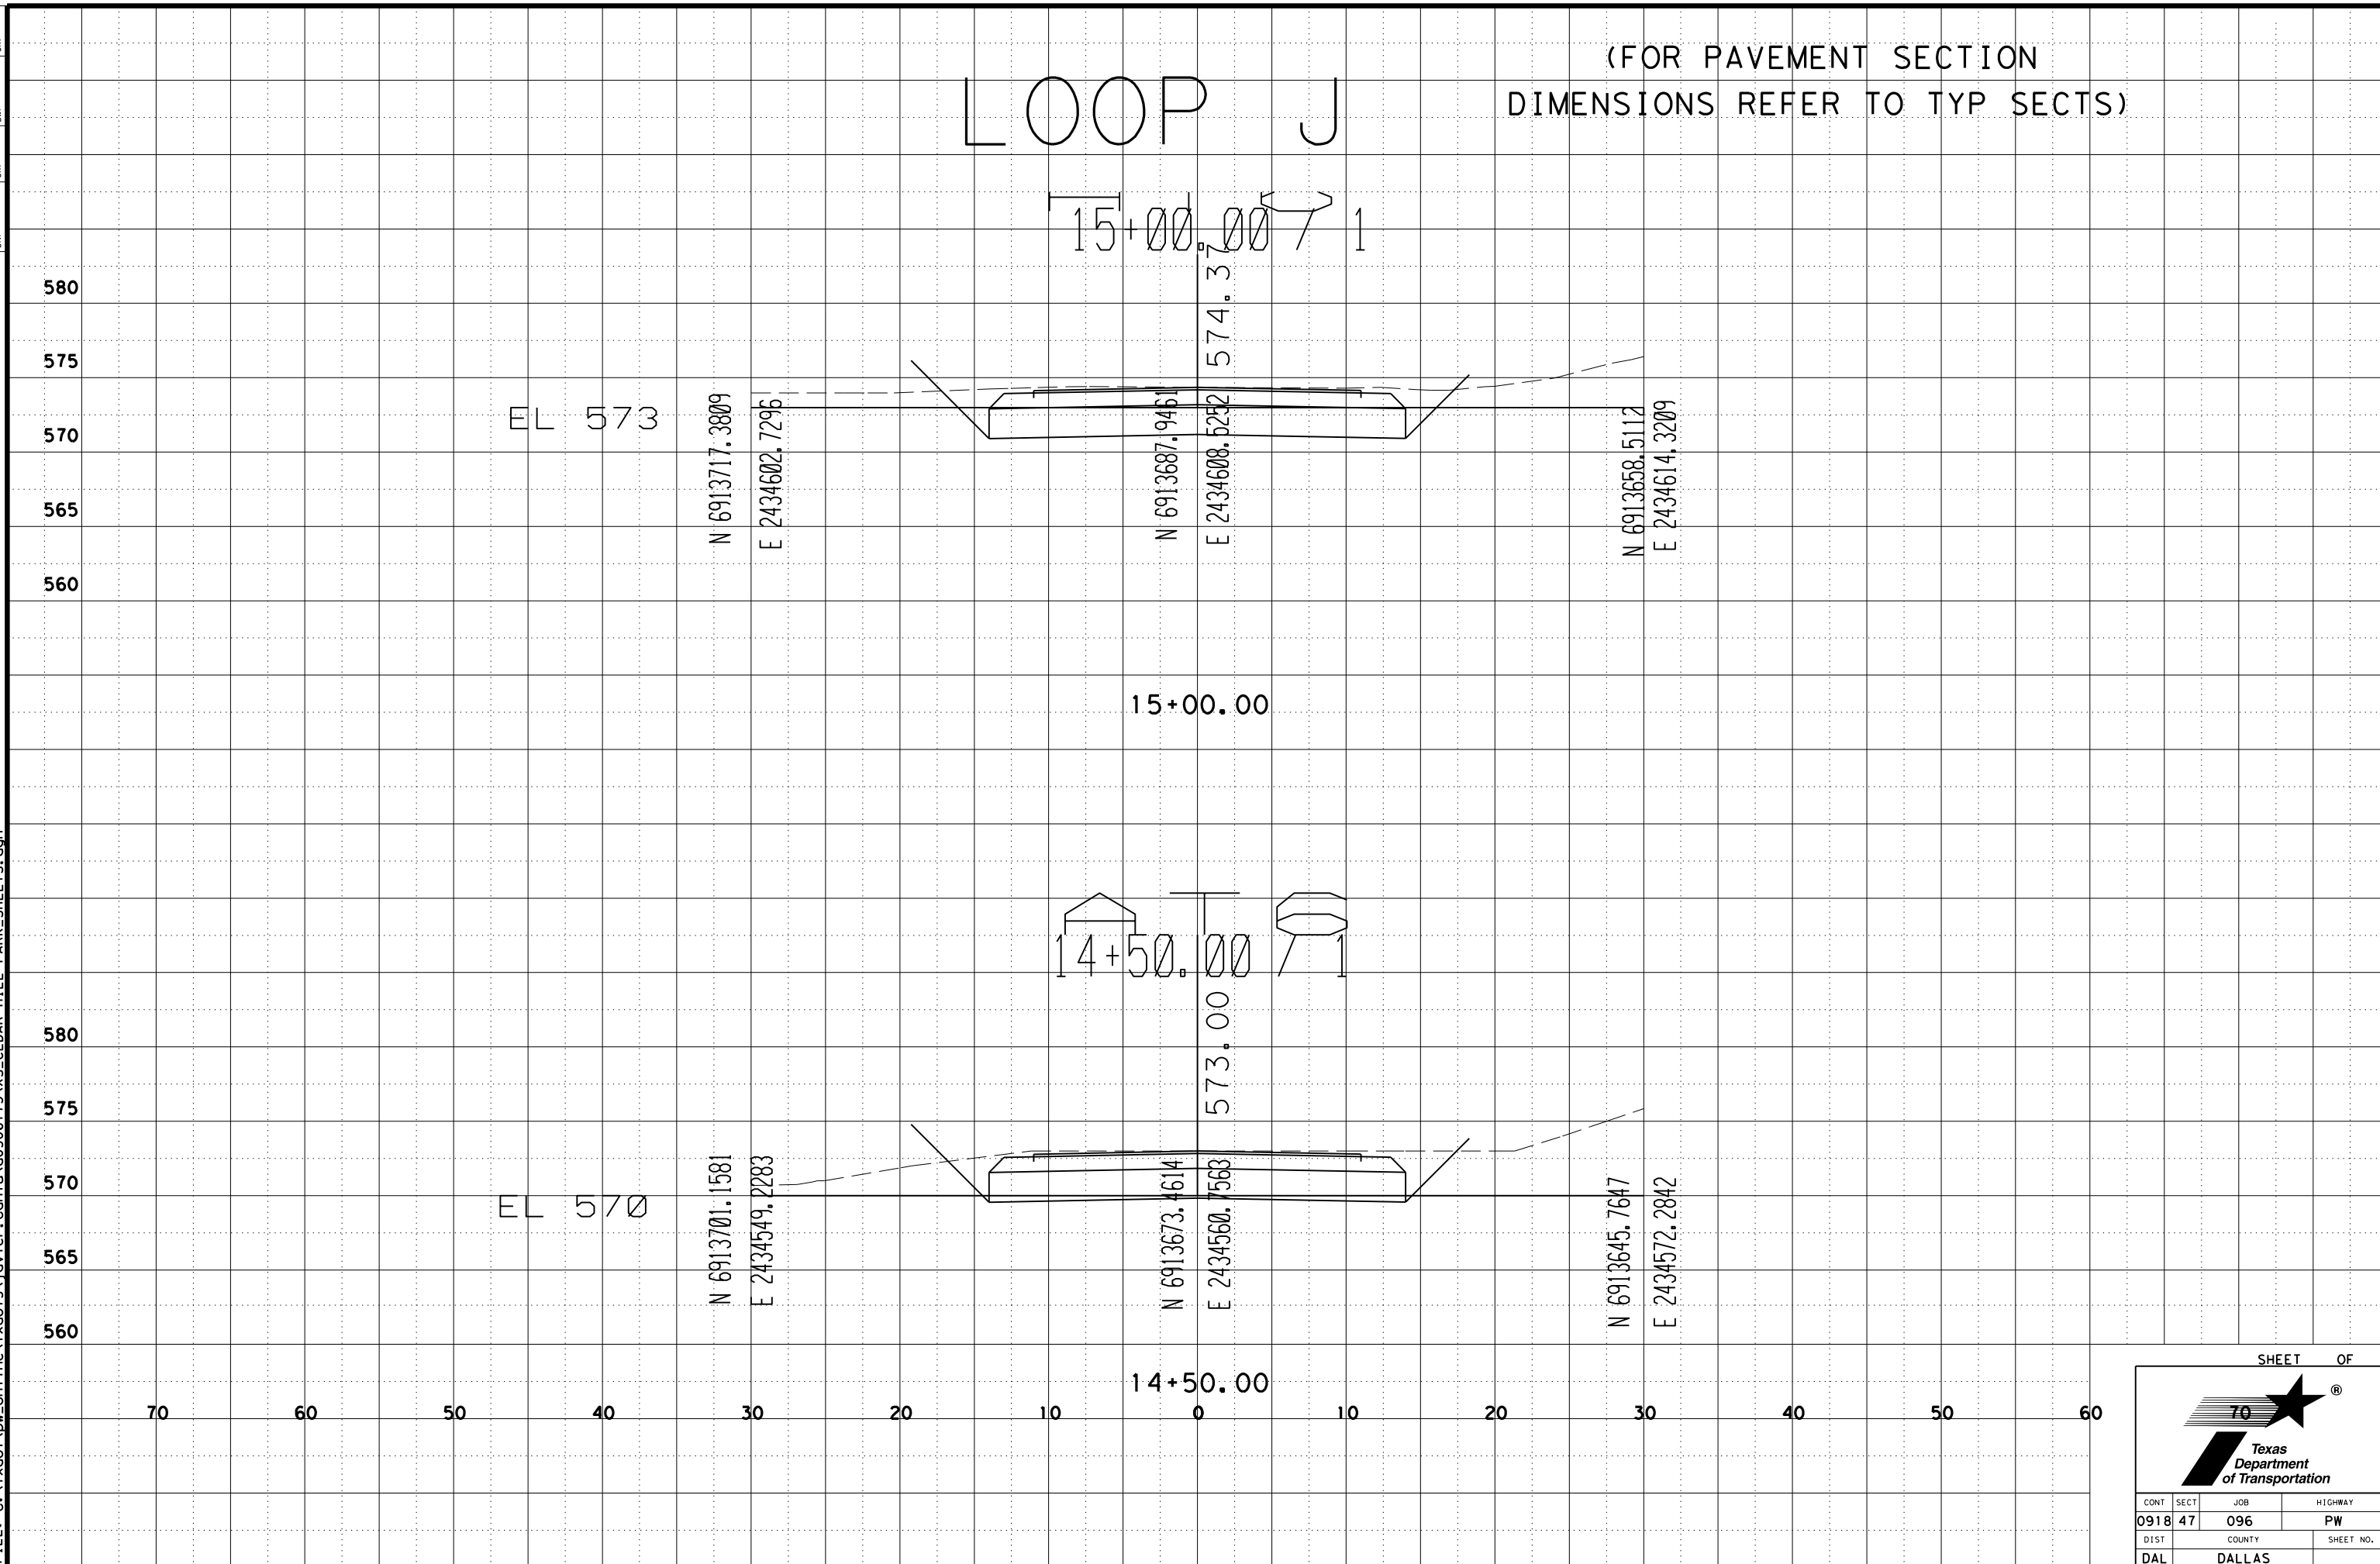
LOOP J

(FOR PAVEMENT SECTION
DIMENSIONS REFER TO TYP SECTS)

15+00.00 / 1

574.37

580
575
570
565
560

EL 573

N 6913717.3809
E 2434602.7296

N 6913687.9461
E 2434608.5252

N 6913658.5112
E 2434614.3209

15+00.00

14+50.00 / 1

573.00

580
575
570
565
560

EL 570

N 6913701.1581
E 2434549.2283

N 6913673.4614
E 2434560.7563

N 6913645.7647
E 2434572.2842

14+50.00

70 60 50 40 30 20 10 0 10 20 30 40 50 60

SHEET OF

70

Texas Department of Transportation

| CONT | SECT | JOB | HIGHWAY |
|---|---|---|---|
| 0918 | 47 | 096 | PW |
| DIST | | COUNTY | SHEET NO. |
| DAL | | DALLAS | |